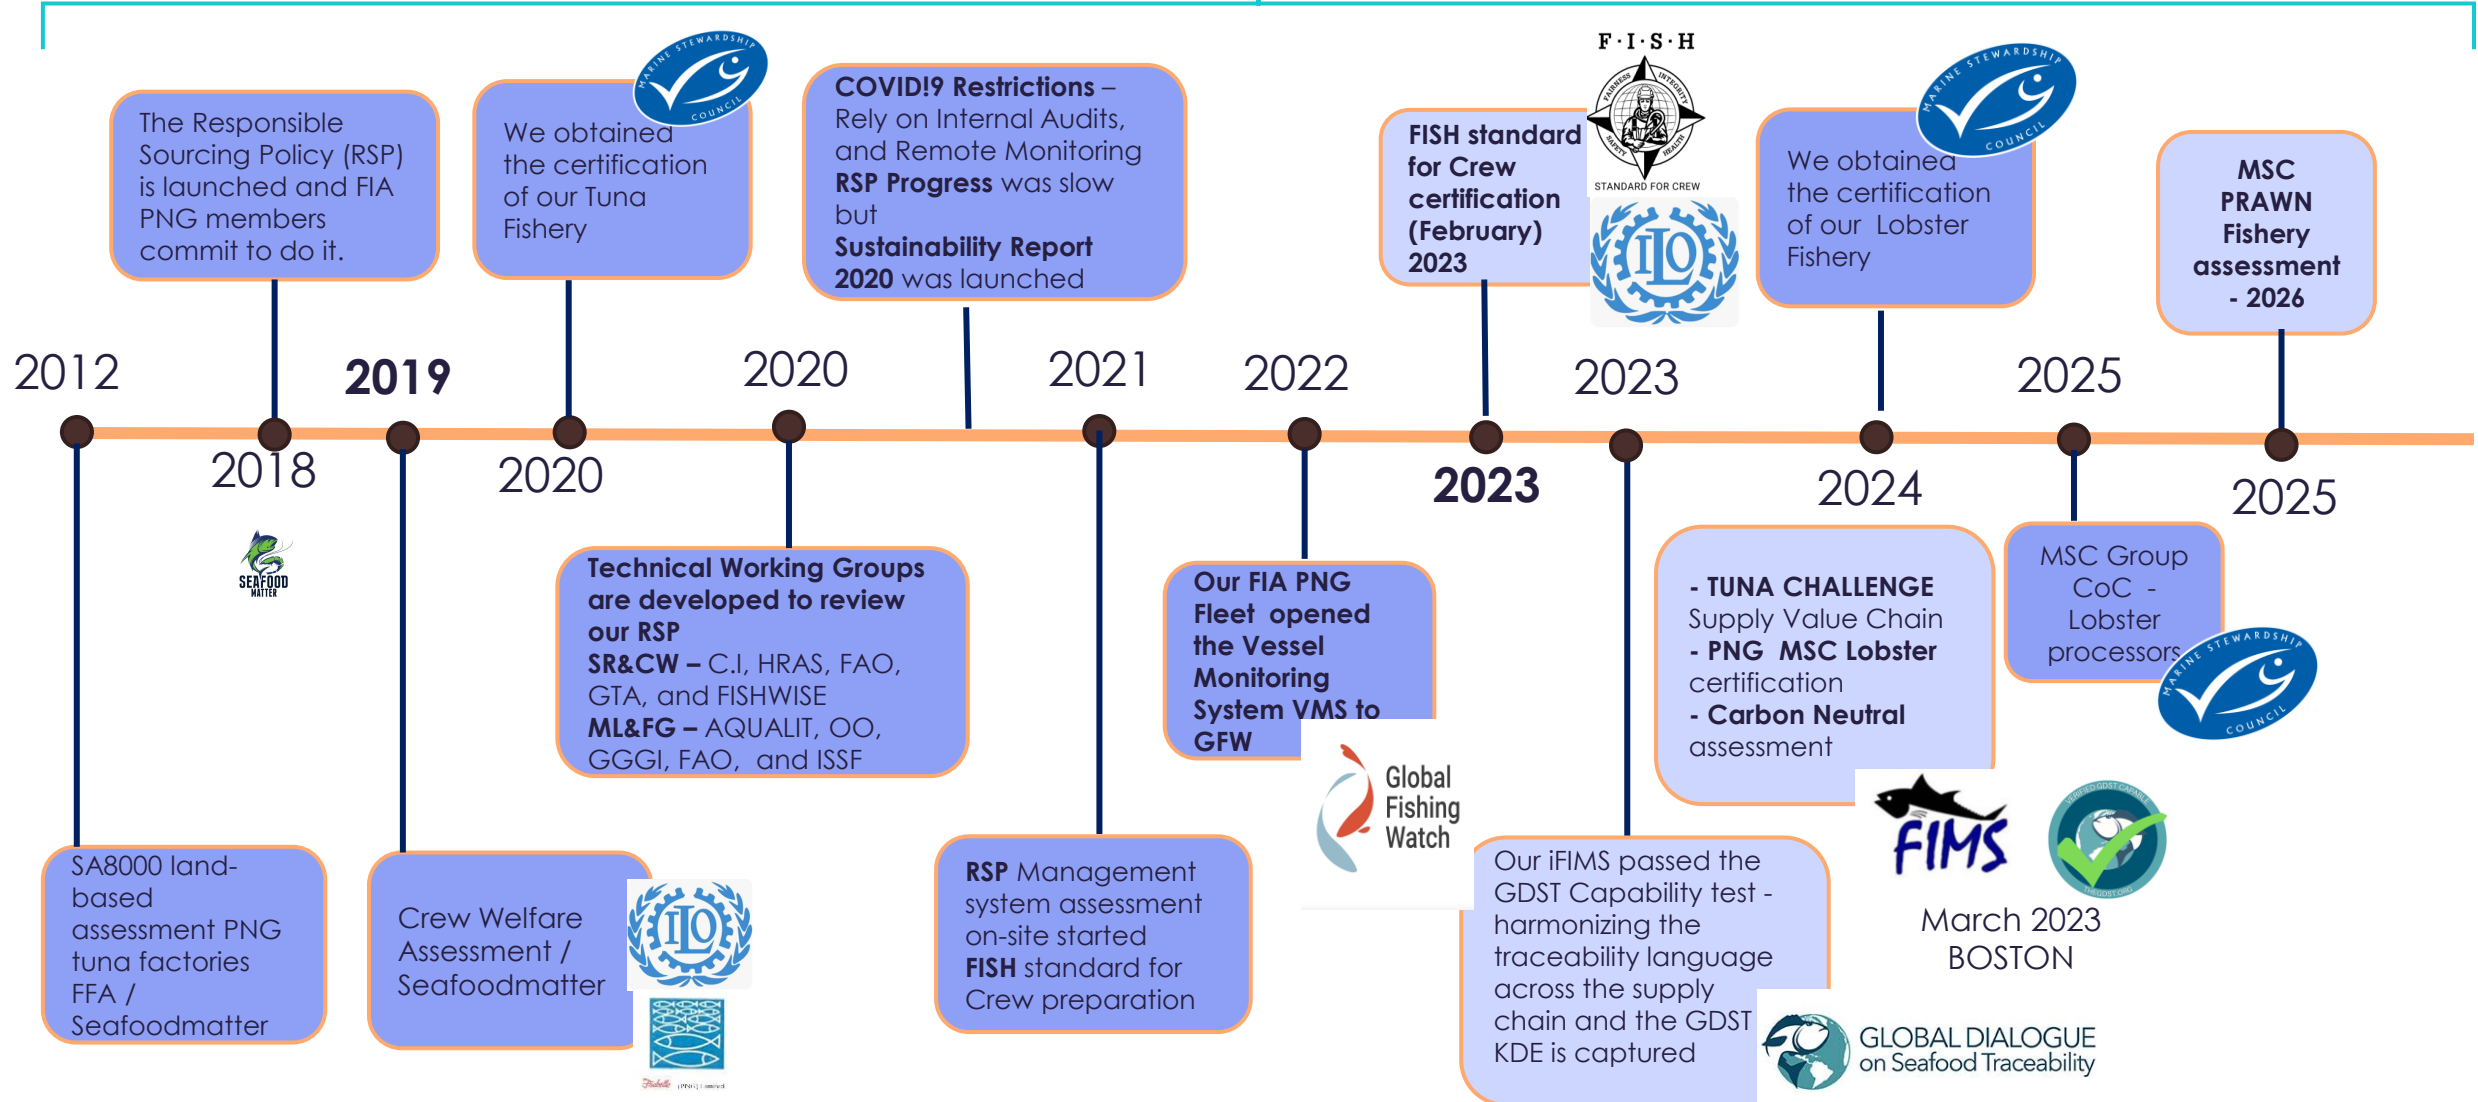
The Responsible Sourcing Policy (RSP) is launched and FIA PNG members commit to do it.

MARINE STEWARDSHIP COUNCIL

We obtained the certification of our Tuna Fishery

**COVID!9 Restrictions** – Rely on Internal Audits, and Remote Monitoring **RSP Progress** was slow but **Sustainability Report 2020** was launched

F·I·S·H

STANDARD FOR CREW

**FISH standard for Crew certification (February) 2023**

ILO

MARINE STEWARDSHIP COUNCIL

We obtained the certification of our Lobster Fishery

**MSC PRAWN Fishery assessment - 2026**

2012

2018

SEAFOOD MATTER

**2019**

2020

2020

2021

2022

2023

**2023**

2024

2025

2025

**Technical Working Groups are developed to review our RSP**
**SR&CW –** C.I, HRAS, FAO, GTA, and FISHWISE
**ML&FG –** AQUALIT, OO, GGGI, FAO, and ISSF

**Our FIA PNG Fleet opened the Vessel Monitoring System VMS to GFW**

Global Fishing Watch

**- TUNA CHALLENGE** Supply Value Chain
**- PNG MSC Lobster** certification
**- Carbon Neutral** assessment

MSC Group CoC - Lobster processors

MARINE STEWARDSHIP COUNCIL

SA8000 land-based assessment PNG tuna factories FFA / Seafoodmatter

Crew Welfare Assessment / Seafoodmatter

ILO

**RSP** Management system assessment on-site started **FISH** standard for Crew preparation

Our iFIMS passed the GDST Capability test - harmonizing the traceability language across the supply chain and the GDST KDE is captured

FIMS

March 2023 BOSTON

GLOBAL DIALOGUE on Seafood Traceability